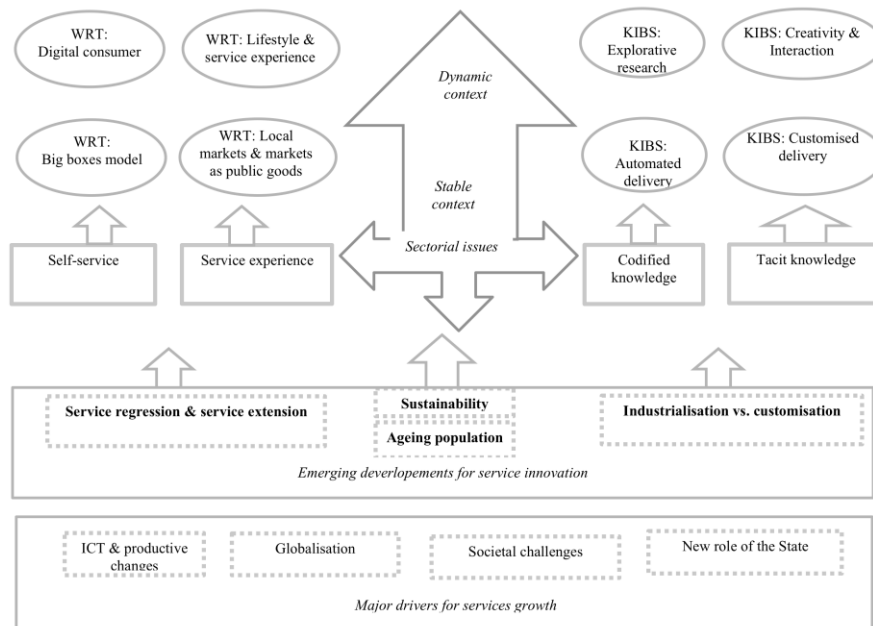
WRT: Digital consumer

WRT: Lifestyle & service experience

Dynamic context

KIBS: Explorative research

KIBS: Creativity & Interaction

WRT: Big boxes model

WRT: Local markets & markets as public goods

Stable context

KIBS: Automated delivery

KIBS: Customised delivery

Self-service

Service experience

Sectorial issues

Codified knowledge

Tacit knowledge

Service regression & service extension

Sustainability

Ageing population

Industrialisation vs. customisation

Emerging deverlopements for service innovation

ICT & productive changes

Globalisation

Societal challenges

New role of the State

Major drivers for services growth